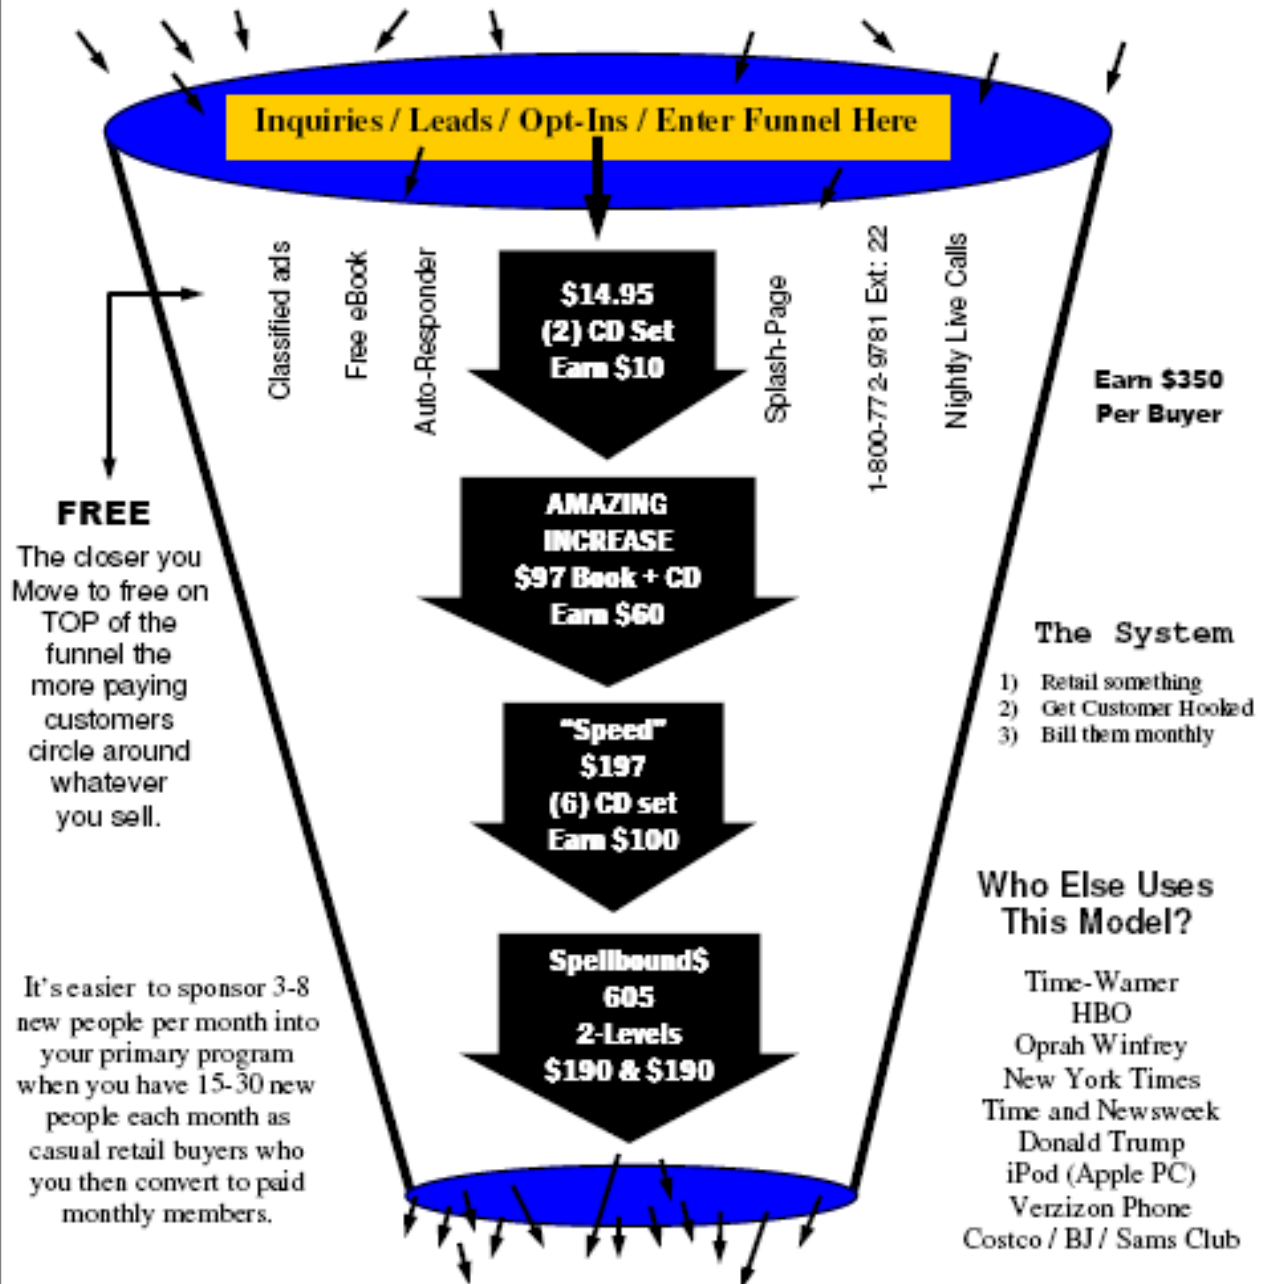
Inquiries / Leads / Opt-Ins / Enter Funnel Here

Classified ads

Free eBook

Auto-Responder

Splash-Page

1-800-772-9781 Ext: 22

Nightly Live Calls

$14.95
(2) CD Set
Earn $10

Earn $350
Per Buyer

FREE
The closer you Move to free on TOP of the funnel the more paying customers circle around whatever you sell.

AMAZING
INCREASE
$97 Book + CD
Earn $60

The System
1) Retail something
2) Get Customer Hooked
3) Bill them monthly

"Speed"
$197
(6) CD set
Earn $100

Who Else Uses This Model?

Time-Warner
HBO
Oprah Winfrey
New York Times
Time and Newsweek
Donald Trump
iPod (Apple PC)
Verizon Phone
Costco / BJ / Sams Club

Spellbound$
605
2-Levels
$190 & $190

It's easier to sponsor 3-8 new people per month into your primary program when you have 15-30 new people each month as casual retail buyers who you then convert to paid monthly members.